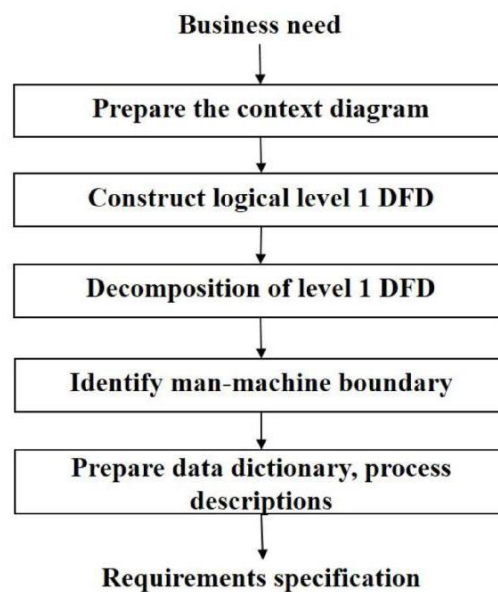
Business need

Prepare the context diagram

Construct logical level 1 DFD

Decomposition of level 1 DFD

Identify man-machine boundary

Prepare data dictionary, process descriptions

Requirements specification